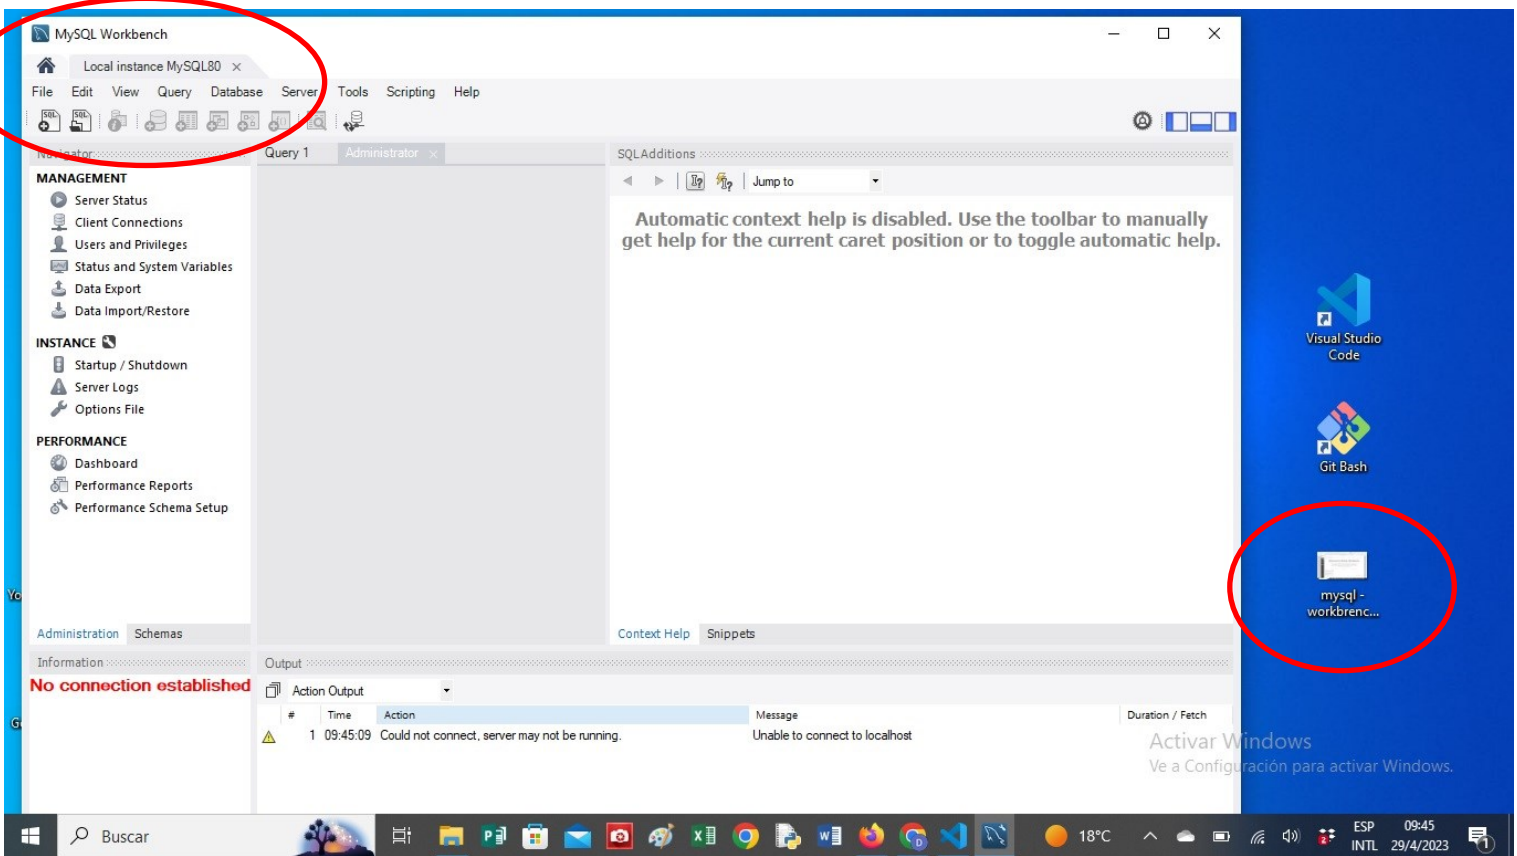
MySQL Workbench

Local instance MySQL80 ×

File Edit View Query Database Server Tools Scripting Help

Navigator

MANAGEMENT
Server Status
Client Connections
Users and Privileges
Status and System Variables
Data Export
Data Import/Restore

INSTANCE
Startup / Shutdown
Server Logs
Options File

PERFORMANCE
Dashboard
Performance Reports
Performance Schema Setup

Administration Schemas

Information

No connection established

Query 1 Administrator ×

SQLAdditions

Jump to

Automatic context help is disabled. Use the toolbar to manually get help for the current caret position or to toggle automatic help.

Context Help Snippets

Output

Action Output

| # | Time | Action | Message | Duration / Fetch |
|---|---|---|---|---|
| 1 | 09:45:09 | Could not connect, server may not be running. | Unable to connect to localhost | |

Visual Studio Code

Git Bash

mysql - workbenc...

Activar Windows
Ve a Configuración para activar Windows.

Buscar

18°C

ESP INTL

09:45 29/4/2023